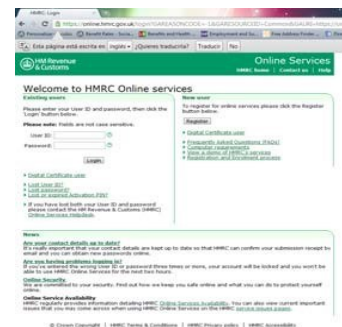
HMRC Login

https://online.hmrc.gov.uk/login?GAREASONCODE=-1&GARESOURCEID=Common&GAURI=https://on

Personalizar Vínculos Benefit Rates - Socia... Benefits and Health ... Employment and Su... Free Address Finder ...

Esta página está escrita en: inglés ¿Quieres traducirla? Traducir No

HM Revenue & Customs

Online Services
HMRC home | Contact us | Help

Welcome to HMRC Online services

Existing users
Please enter your User ID and password, then click the 'Login' button below.

Please note: fields are not case sensitive.

User ID:
Password:

Login

» Digital Certificate user

» Lost User ID?
» Lost password?
» Lost or expired Activation PIN?

» If you have lost both your User ID and password please contact the HM Revenue & Customs (HMRC) Online Services Helpdesk.

New user
To register for online services please click the Register button below.

Register

» Digital Certificate user

» Frequently Asked Questions (FAQs)
» Computer requirements
» View a demo of HMRC's services
» Registration and Enrolment process

News
Are your contact details up to date?
It's really important that your contact details are kept up to date so that HMRC can confirm your submission receipt by email and you can obtain new passwords online.

Are you having problems logging in?
If you've entered the wrong User ID or password three times or more, your account will be locked and you won't be able to use HMRC Online Services for the next two hours.

Online Security
We are committed to your security. Find out how we keep you safe online and what you can do to protect yourself online.

Online Service Availability
HMRC regularly provides information detailing HMRC Online Services Availability. You can also view current important issues that you may come across when using HMRC Online Services on the HMRC service issues pages.

© Crown Copyright | HMRC Terms & Conditions | HMRC Privacy policy | HMRC Accessibility